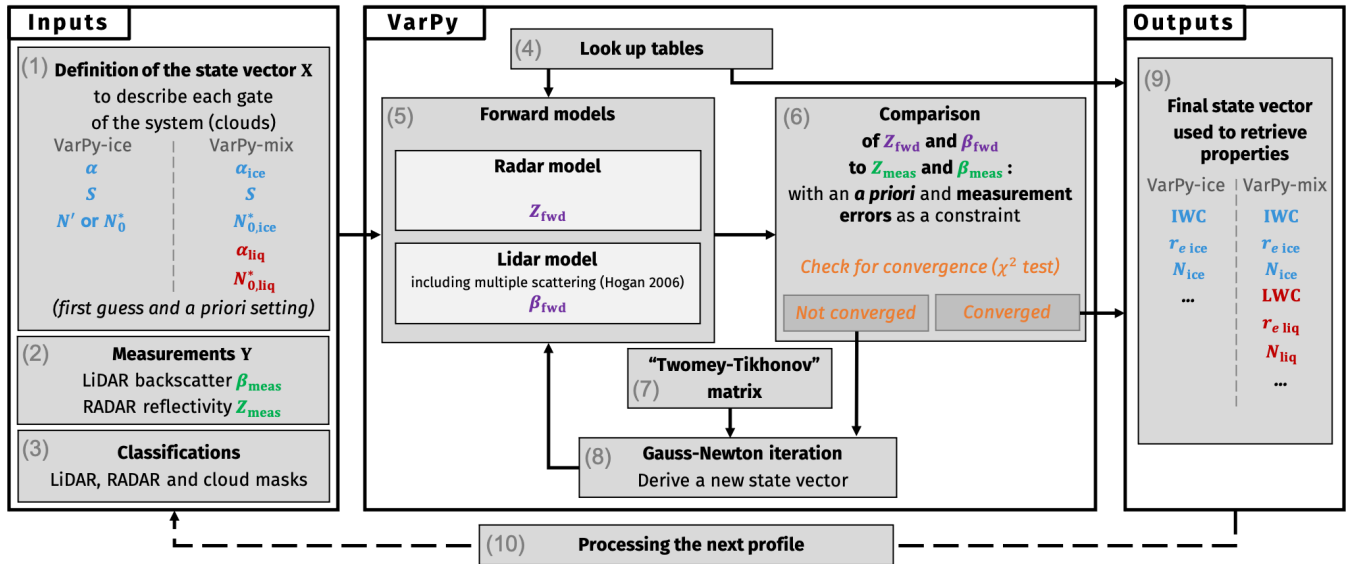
Inputs

(1) Definition of the state vector X to describe each gate of the system (clouds)

VarPy-ice
$\alpha$
$S$
$N'$ or $N_0^*$

VarPy-mix
$\alpha_{ice}$
$S$
$N_{0,ice}^*$
$\alpha_{liq}$
$N_{0,liq}^*$

(first guess and a priori setting)

(2) Measurements Y
LiDAR backscatter $\beta_{meas}$
RADAR reflectivity $Z_{meas}$

(3) Classifications
LiDAR, RADAR and cloud masks

VarPy

(4) Look up tables

(5) Forward models

Radar model
$Z_{fwd}$

Lidar model
including multiple scattering (Hogan 2006)
$\beta_{fwd}$

(6) Comparison of $Z_{fwd}$ and $\beta_{fwd}$ to $Z_{meas}$ and $\beta_{meas}$ : with an a priori and measurement errors as a constraint

Check for convergence ($\chi^2$ test)

Not converged

Converged

"Twomey-Tikhonov"
(7) matrix

(8) Gauss-Newton iteration
Derive a new state vector

Outputs

(9) Final state vector used to retrieve properties

VarPy-ice
IWC
$r_{e\ ice}$
$N_{ice}$
...

VarPy-mix
IWC
$r_{e\ ice}$
$N_{ice}$
LWC
$r_{e\ liq}$
$N_{liq}$
...

(10) Processing the next profile